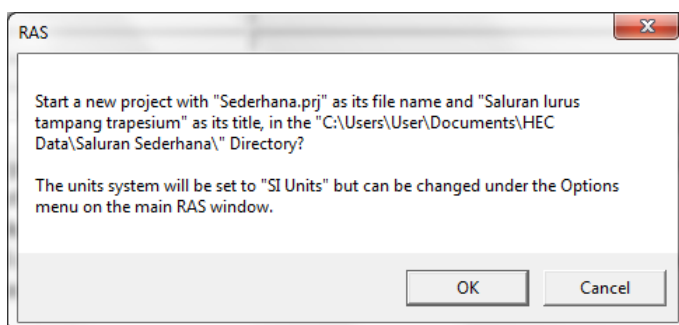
RAS

Start a new project with "Sederhana.prj" as its file name and "Saluran lurus tampang trapesium" as its title, in the "C:\Users\User\Documents\HEC Data\Saluran Sederhana\" Directory?

The units system will be set to "SI Units" but can be changed under the Options menu on the main RAS window.

OK

Cancel